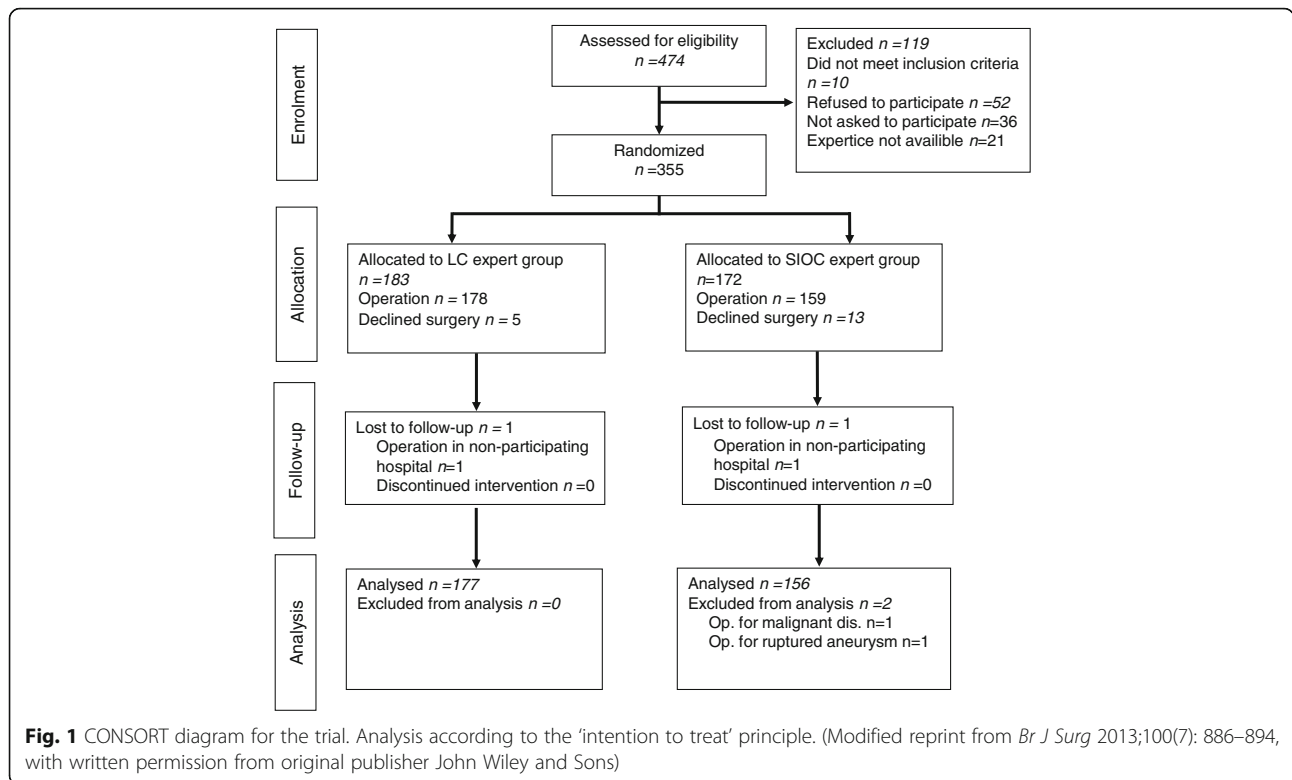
Enrolment

Assessed for eligibility
$n = 474$

Excluded $n = 119$
Did not meet inclusion criteria $n = 10$
Refused to participate $n = 52$
Not asked to participate $n$=36
Expertice not availible $n$=21

Randomized
$n$ =355

Allocation

Allocated to LC expert group
$n = 183$
Operation $n$ = 178
Declined surgery $n$ = 5

Allocated to SIOC expert group
$n$=172
Operation $n$ = 159
Declined surgery $n = 13$

Follow-up

Lost to follow-up $n$ = 1
Operation in non-participating hospital $n$=1
Discontinued intervention $n$ =0

Lost to follow-up $n$ = 1
Operation in non-participating hospital $n$=1
Discontinued intervention $n$ =0

Analysis

Analysed $n = 177$
Excluded from analysis $n = 0$

Analysed $n = 156$
Excluded from analysis $n = 2$
Op. for malignant dis. n=1
Op. for ruptured aneurysm n=1

**Fig. 1** CONSORT diagram for the trial. Analysis according to the 'intention to treat' principle. (Modified reprint from *Br J Surg* 2013;100(7): 886–894, with written permission from original publisher John Wiley and Sons)